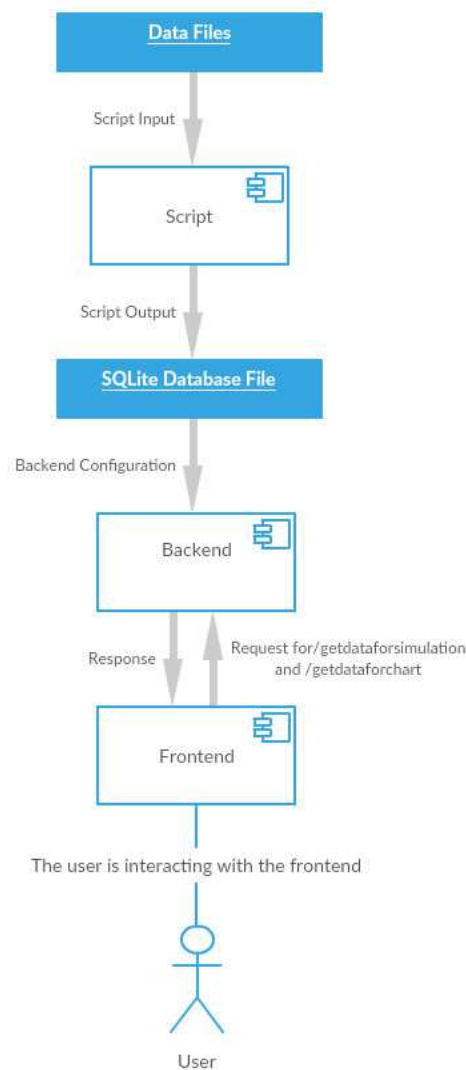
Data Files

Script Input

Script

Script Output

SQLite Database File

Backend Configuration

Backend

Response

Request for/getdataforsimulation and /getdataforchart

Frontend

The user is interacting with the frontend

User